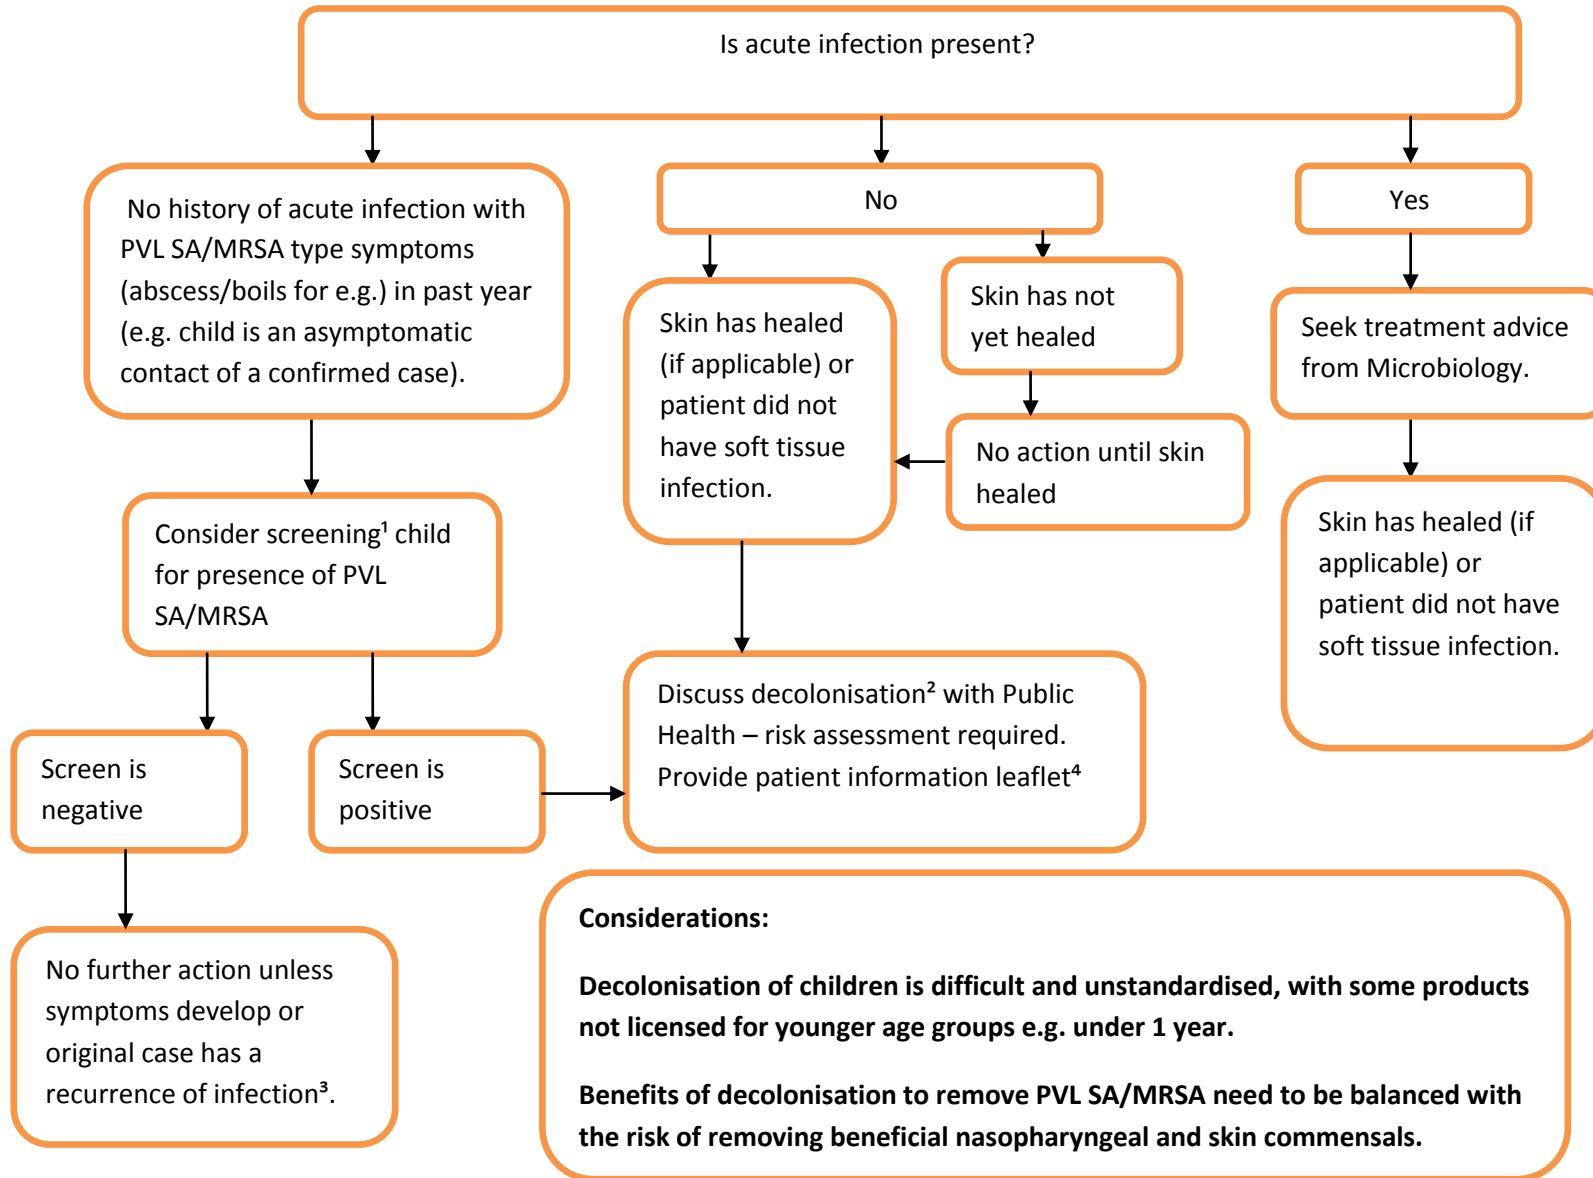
Is acute infection present?

No history of acute infection with PVL SA/MRSA type symptoms (abscess/boils for e.g.) in past year (e.g. child is an asymptomatic contact of a confirmed case).

No

Yes

Skin has healed (if applicable) or patient did not have soft tissue infection.

Skin has not yet healed

Seek treatment advice from Microbiology.

No action until skin healed

Skin has healed (if applicable) or patient did not have soft tissue infection.

Consider screening$^1$ child for presence of PVL SA/MRSA

Discuss decolonisation$^2$ with Public Health – risk assessment required. Provide patient information leaflet$^4$

Screen is negative

Screen is positive

No further action unless symptoms develop or original case has a recurrence of infection$^3$.

**Considerations:**

**Decolonisation of children is difficult and unstandardised, with some products not licensed for younger age groups e.g. under 1 year.**

**Benefits of decolonisation to remove PVL SA/MRSA need to be balanced with the risk of removing beneficial nasopharyngeal and skin commensals.**